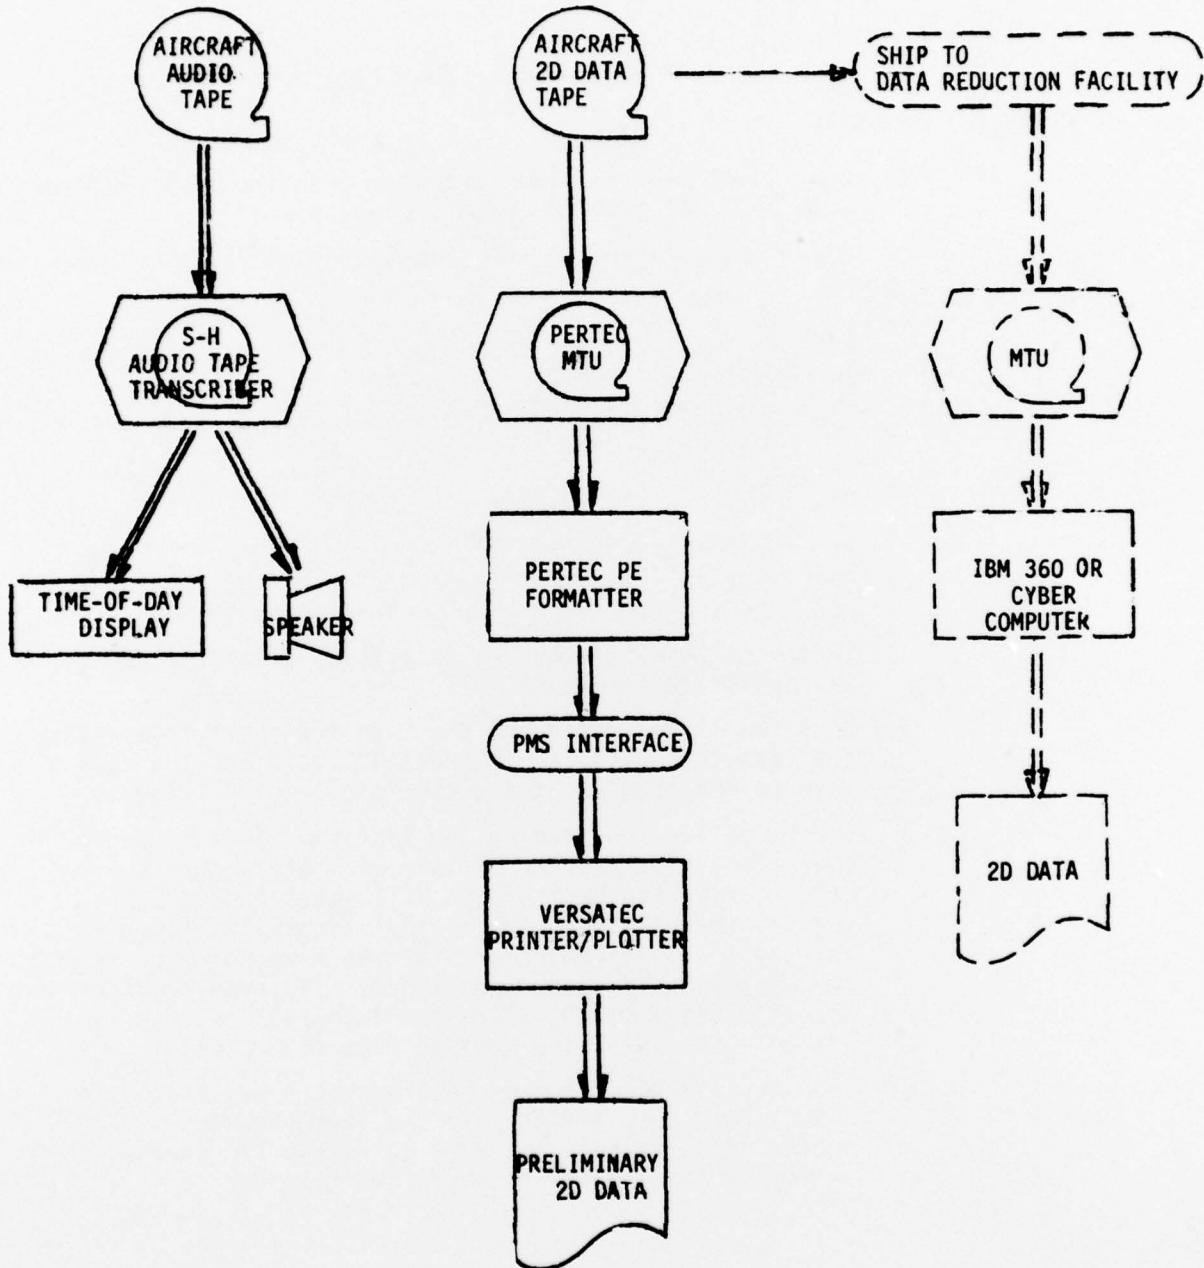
AIRCRAFT AUDIO TAPE

S-H AUDIO TAPE TRANSCRIBER

TIME-OF-DAY DISPLAY

SPEAKER

AIRCRAFT 2D DATA TAPE

PERTEC MTU

PERTEC PE FORMATTER

PMS INTERFACE

VERSATEC PRINTER/PLOTTER

PRELIMINARY 2D DATA

SHIP TO DATA REDUCTION FACILITY

MTU

IBM 360 OR CYBER COMPUTEK

2D DATA